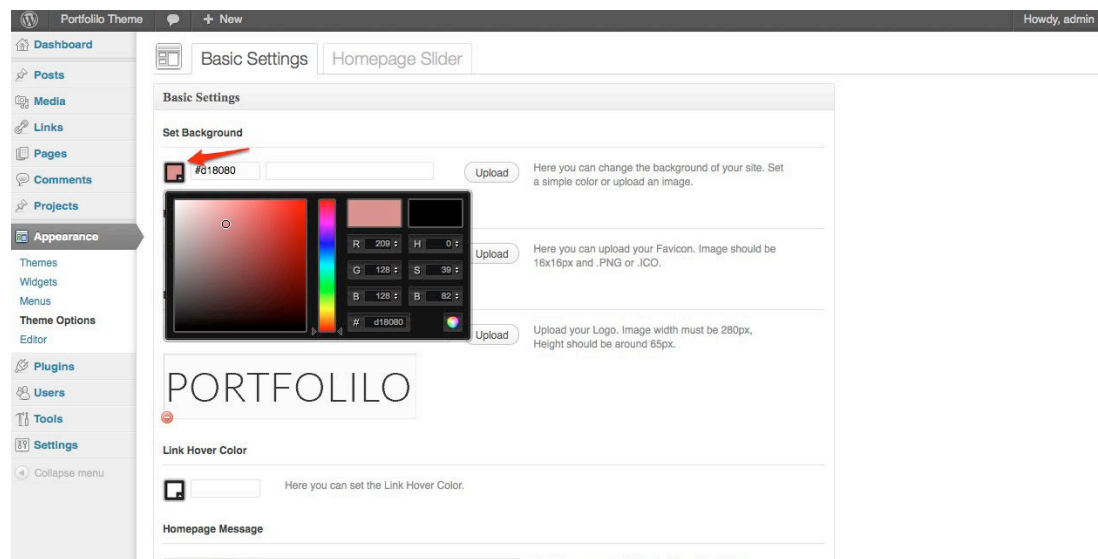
Portfolilo Theme + New Howdy, admin

Dashboard
Posts
Media
Links
Pages
Comments
Projects
Appearance
Themes
Widgets
Menus
Theme Options
Editor
Plugins
Users
Tools
Settings
Collapse menu

Basic Settings Homepage Slider

Basic Settings

Set Background

#d18080 Upload Here you can change the background of your site. Set a simple color or upload an image.

R 209 H 0
G 128 S 39
B 128 B 82
# d18080

Upload Here you can upload your Favicon. Image should be 16x16px and .PNG or .ICO.

Upload Upload your Logo. Image width must be 280px, Height should be around 65px.

PORTFOLILO

Link Hover Color

Here you can set the Link Hover Color.

Homepage Message